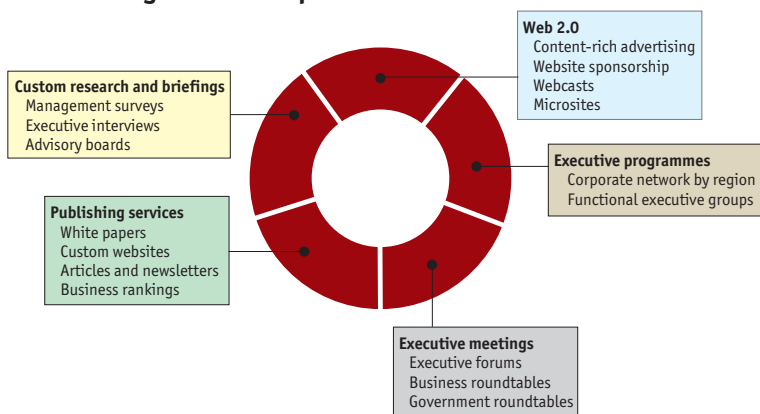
Web 2.0
Content-rich advertising
Website sponsorship
Webcasts
Microsites

Custom research and briefings
Management surveys
Executive interviews
Advisory boards

Executive programmes
Corporate network by region
Functional executive groups

Publishing services
White papers
Custom websites
Articles and newsletters
Business rankings

Executive meetings
Executive forums
Business roundtables
Government roundtables